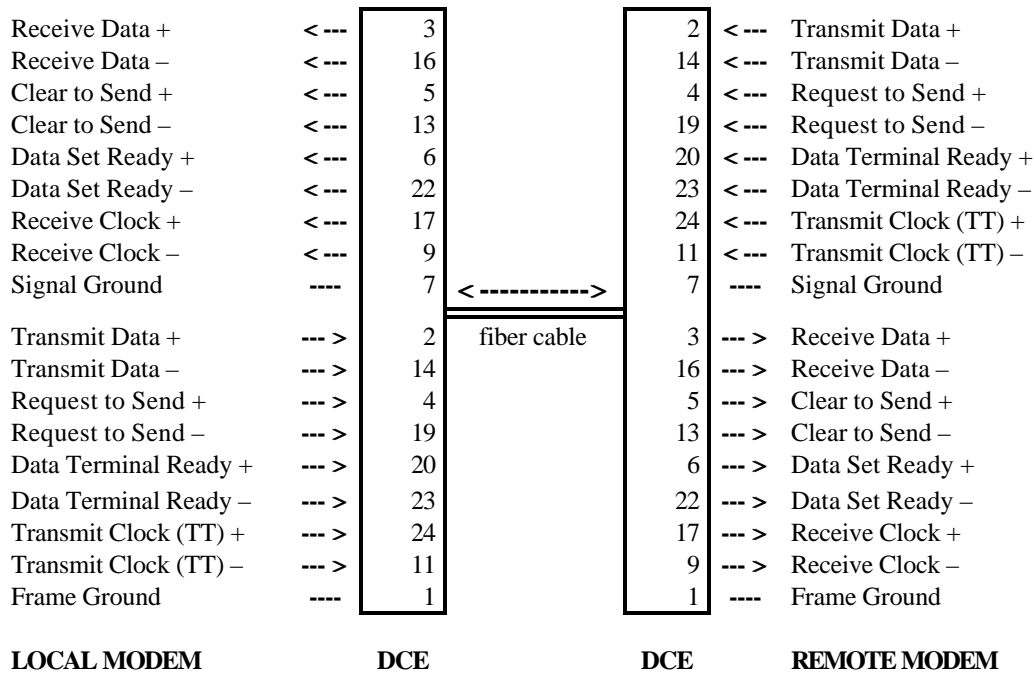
| | | | | | | |
|---|---|---|---|---|---|---|
| Receive Data + | <--- | 3 | | 2 | <--- | Transmit Data + |
| Receive Data – | <--- | 16 | | 14 | <--- | Transmit Data – |
| Clear to Send + | <--- | 5 | | 4 | <--- | Request to Send + |
| Clear to Send – | <--- | 13 | | 19 | <--- | Request to Send – |
| Data Set Ready + | <--- | 6 | | 20 | <--- | Data Terminal Ready + |
| Data Set Ready – | <--- | 22 | | 23 | <--- | Data Terminal Ready – |
| Receive Clock + | <--- | 17 | | 24 | <--- | Transmit Clock (TT) + |
| Receive Clock – | <--- | 9 | | 11 | <--- | Transmit Clock (TT) – |
| Signal Ground | ---- | 7 | <-----------> | 7 | ---- | Signal Ground |
| Transmit Data + | ---> | 2 | fiber cable | 3 | ---> | Receive Data + |
| Transmit Data – | ---> | 14 | | 16 | ---> | Receive Data – |
| Request to Send + | ---> | 4 | | 5 | ---> | Clear to Send + |
| Request to Send – | ---> | 19 | | 13 | ---> | Clear to Send – |
| Data Terminal Ready + | ---> | 20 | | 6 | ---> | Data Set Ready + |
| Data Terminal Ready – | ---> | 23 | | 22 | ---> | Data Set Ready – |
| Transmit Clock (TT) + | ---> | 24 | | 17 | ---> | Receive Clock + |
| Transmit Clock (TT) – | ---> | 11 | | 9 | ---> | Receive Clock – |
| Frame Ground | ---- | 1 | | 1 | ---- | Frame Ground |

LOCAL MODEM DCE DCE REMOTE MODEM